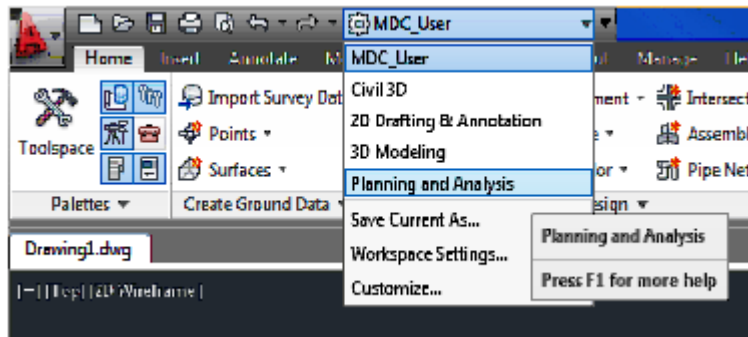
MDC_User

Home Insert Annotate M

Toolspace

Import Survey Dat

Points ▾

Surfaces ▾

Palettes ▾

Create Ground Data ▾

MDC_User

Civil 3D

2D Drafting & Annotation

3D Modeling

Planning and Analysis

Save Current As...

Workspace Settings...

Customize...

Planning and Analysis

Press F1 for more help

ment ▾

e ▾

or ▾

esign ▾

Intersect

Assembl

Pipe Net

Manage

Drawing1.dwg

[−][Top][2D Wireframe]